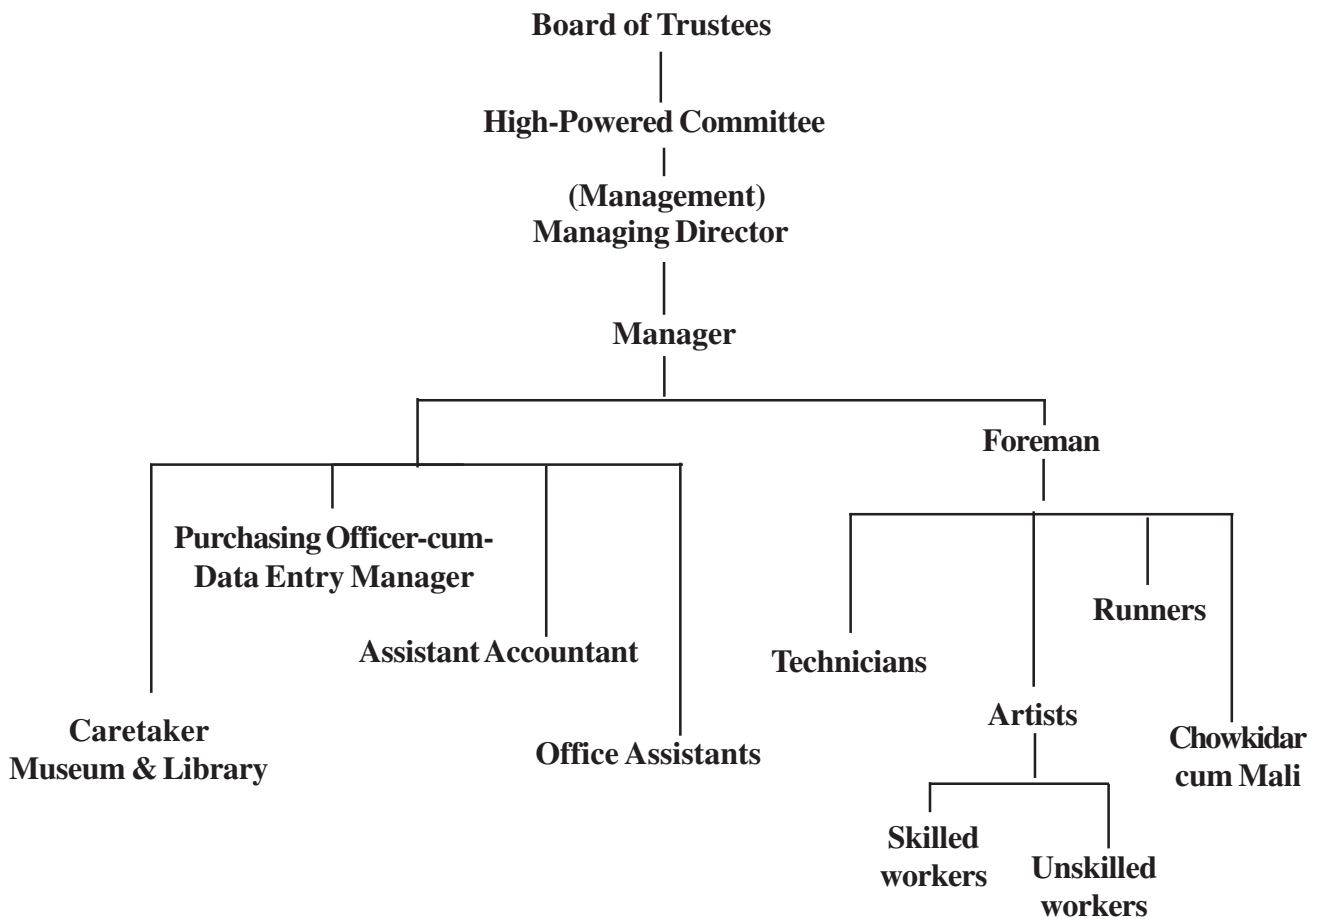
Board of Trustees

High-Powered Committee

(Management)
Managing Director

Manager

Foreman

Purchasing Officer-cum-Data Entry Manager

Assistant Accountant

Caretaker
Museum & Library

Office Assistants

Technicians

Runners

Artists

Chowkidar cum Mali

Skilled workers

Unskilled workers